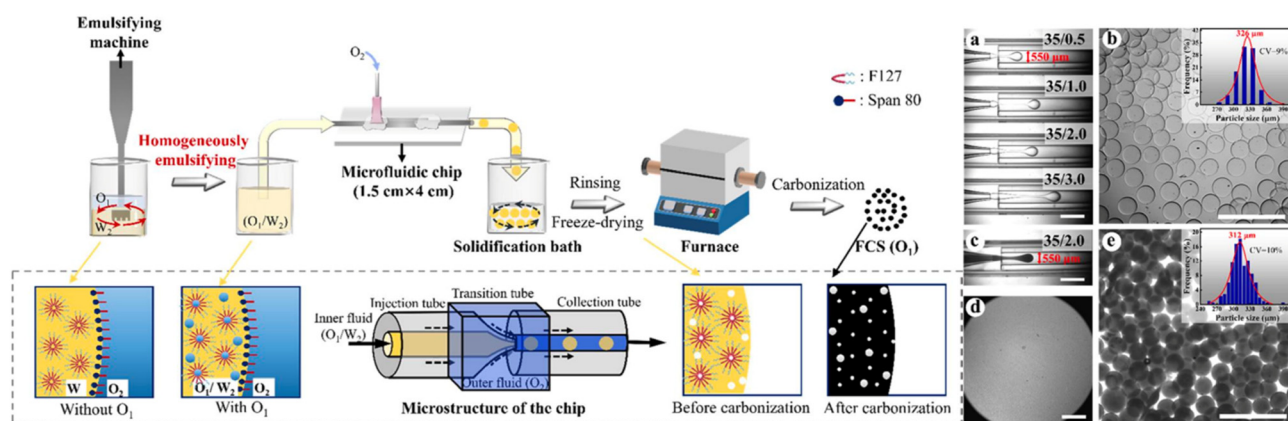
Emulsifying machine

Homogeneously emulsifying

$O_1$

$W_2$

$(O_1/W_2)$

$O_2$

Microfluidic chip (1.5 cm×4 cm)

Solidification bath

Rinsing

Freeze-drying

Furnace

Carbonization

: F127

: Span 80

FCS ($O_1$)

W

$O_2$

Without $O_1$

$O_1$/ $W_2$

$O_2$

With $O_1$

Inner fluid ($O_1/W_2$)

Injection tube

Transition tube

Collection tube

Outer fluid ($O_2$)

Microstructure of the chip

Before carbonization

After carbonization

a

35/0.5

550 μm

35/1.0

35/2.0

35/3.0

b

326 μm

CV~9%

Frequency (%)

Particle size (μm)

c

35/2.0

550 μm

d

e

312 μm

CV~10%

Frequency (%)

Particle size (μm)